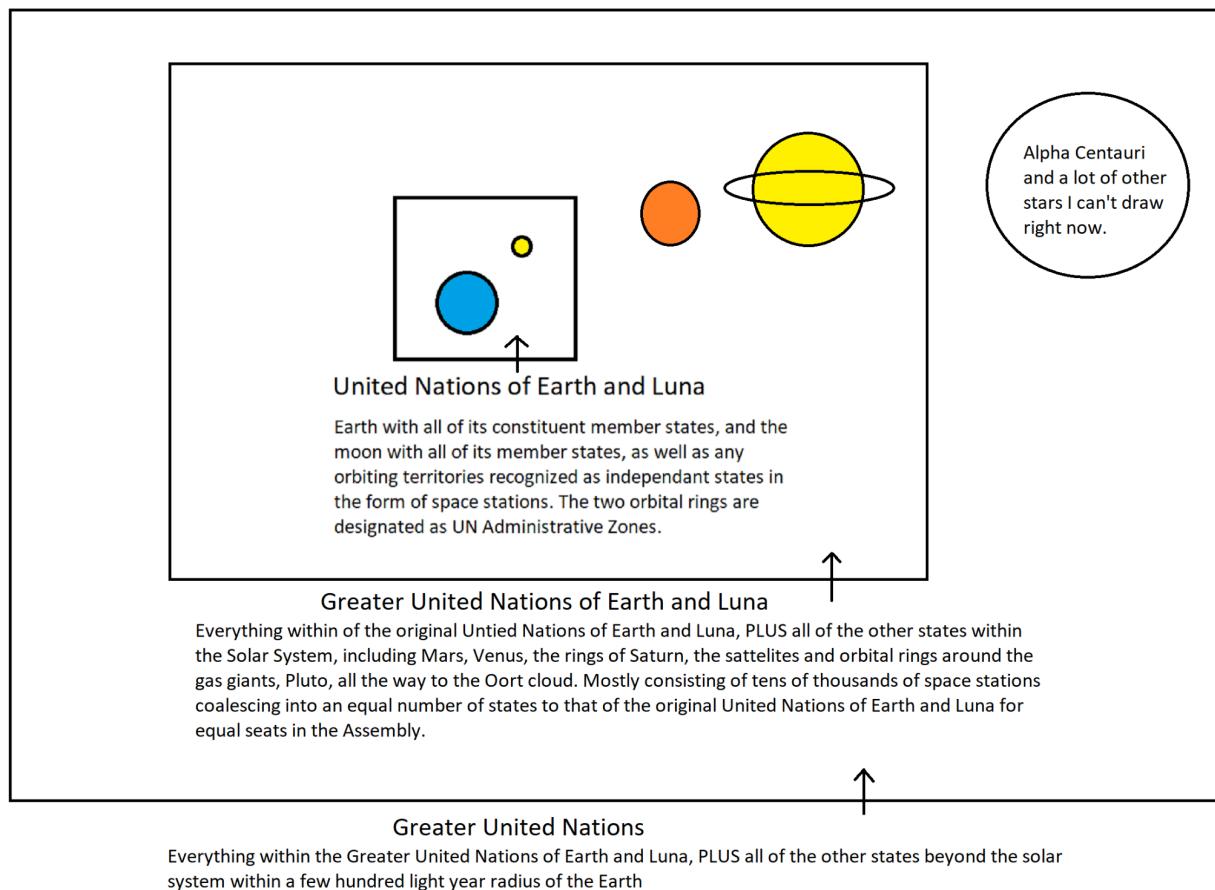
Alpha Centauri and a lot of other stars I can't draw right now.

United Nations of Earth and Luna

Earth with all of its constituent member states, and the moon with all of its member states, as well as any orbiting territories recognized as independant states in the form of space stations. The two orbital rings are designated as UN Administrative Zones.

Greater United Nations of Earth and Luna

Everything within of the original Untied Nations of Earth and Luna, PLUS all of the other states within the Solar System, including Mars, Venus, the rings of Saturn, the sattelites and orbital rings around the gas giants, Pluto, all the way to the Oort cloud. Mostly consisting of tens of thousands of space stations coalescing into an equal number of states to that of the original United Nations of Earth and Luna for equal seats in the Assembly.

Greater United Nations

Everything within the Greater United Nations of Earth and Luna, PLUS all of the other states beyond the solar system within a few hundred light year radius of the Earth